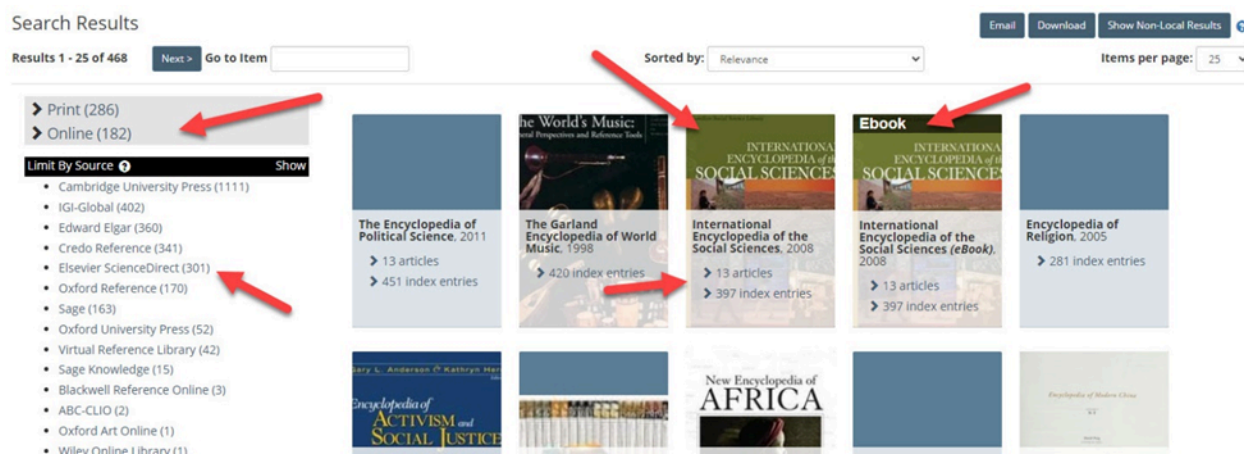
Search Results

Email Download Show Non-Local Results

Results 1 - 25 of 468 Next > Go to Item

Sorted by: Relevance

Items per page: 25

> Print (286)
> Online (182)

Limit By Source Show

- Cambridge University Press (1111)
- IGI-Global (402)
- Edward Elgar (360)
- Credo Reference (341)
- Elsevier ScienceDirect (301)
- Oxford Reference (170)
- Sage (163)
- Oxford University Press (52)
- Virtual Reference Library (42)
- Sage Knowledge (15)
- Blackwell Reference Online (3)
- ABC-CLIO (2)
- Oxford Art Online (1)
- Wiley Online Library (1)

The Encyclopedia of Political Science, 2011
> 13 articles
> 451 index entries

The World's Music: General Perspectives and Reference Tools

The Garland Encyclopedia of World Music, 1998
> 420 index entries

INTERNATIONAL ENCYCLOPEDIA of the SOCIAL SCIENCES

International Encyclopedia of the Social Sciences, 2008
> 13 articles
> 397 index entries

Ebook

INTERNATIONAL ENCYCLOPEDIA of the SOCIAL SCIENCES

International Encyclopedia of the Social Sciences (eBook), 2008
> 13 articles
> 397 index entries

Encyclopedia of Religion, 2005
> 281 index entries

Gary L. Anderson & Kathryn Her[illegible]

Encyclopedia of ACTIVISM and SOCIAL JUSTICE

New Encyclopedia of AFRICA

Encyclopedia of Modern China